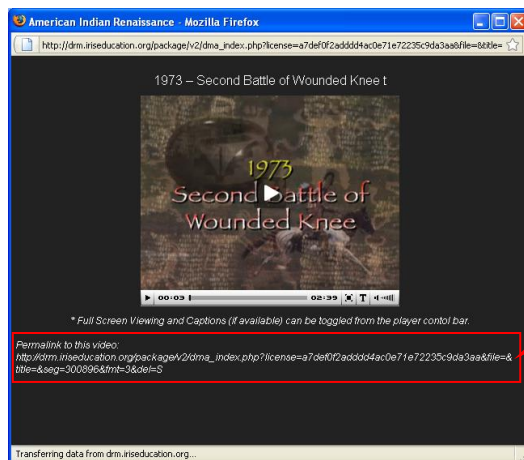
American Indian Renaissance - Mozilla Firefox

http://drm.iriseducation.org/package/v2/dma_index.php?license=a7def0f2adddd4ac0e71e72235c9da3aa&file=&title=

1973 – Second Battle of Wounded Knee t

1973
Second Battle of Wounded Knee

00:03 02:39 T

* Full Screen Viewing and Captions (if available) can be toggled from the player contol bar.

Permalink to this video:
http://drm.iriseducation.org/package/v2/dma_index.php?license=a7def0f2adddd4ac0e71e72235c9da3aa&file=&title=&seg=300896&fmt=3&del=S

Transferring data from drm.iriseducation.org...